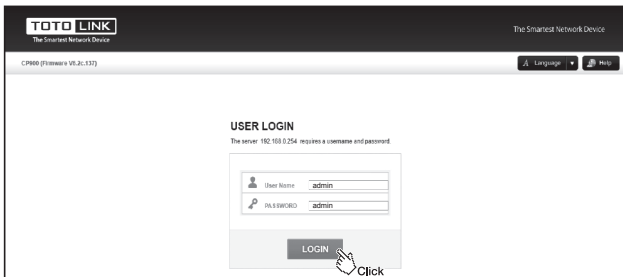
TOTO LINK
The Smartest Network Device

The Smartest Network Device

CP900 (Firmware V8.2c.137)

Language

Help

USER LOGIN

The server 192.168.0.254 requires a username and password.

User Name admin

PASSWORD admin

LOGIN

Click